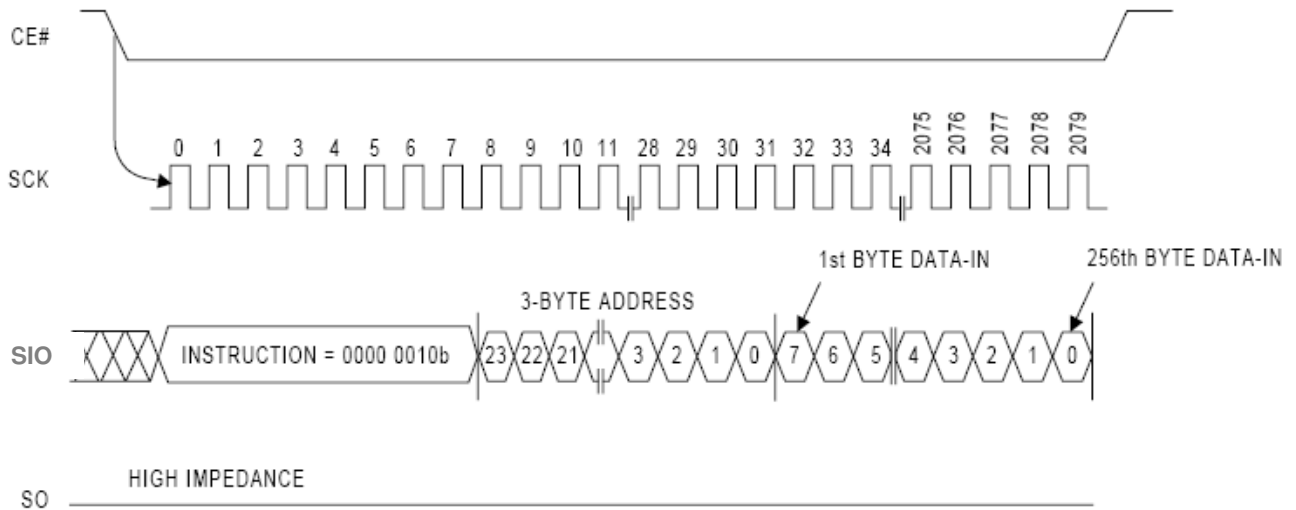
CE#

SCK

0 1 2 3 4 5 6 7 8 9 10 11 28 29 30 31 32 33 34 2075 2076 2077 2078 2079

1st BYTE DATA-IN

256th BYTE DATA-IN

3-BYTE ADDRESS

SIO

INSTRUCTION = 0000 0010b

23 22 21 3 2 1 0 7 6 5 4 3 2 1 0

HIGH IMPEDANCE

SO